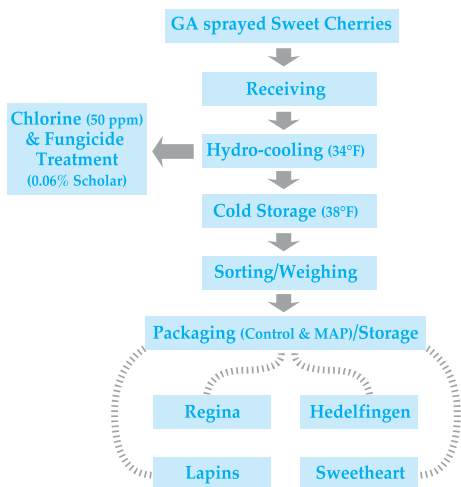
GA sprayed Sweet Cherries

Receiving

Chlorine (50 ppm) & Fungicide Treatment (0.06% Scholar)

Hydro-cooling (34°F)

Cold Storage (38°F)

Sorting/Weighing

Packaging (Control & MAP)/Storage

Regina

Hedelfingen

Lapins

Sweetheart